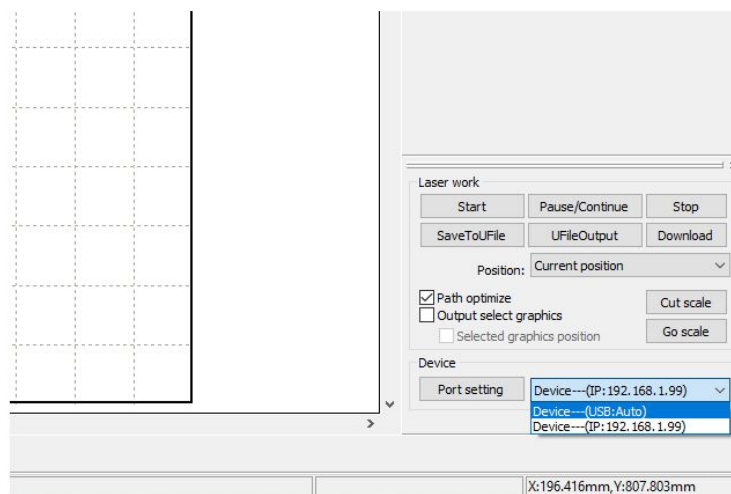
Laser work

Start
Pause/Continue
Stop
SaveToUFile
UFileOutput
Download

Position: Current position

Path optimize
Output select graphics
Selected graphics position

Cut scale
Go scale

Device

Port setting
Device---(IP:192.168.1.99)
Device---(USB:Auto)
Device---(IP:192.168.1.99)

X:196.416mm,Y:807.803mm